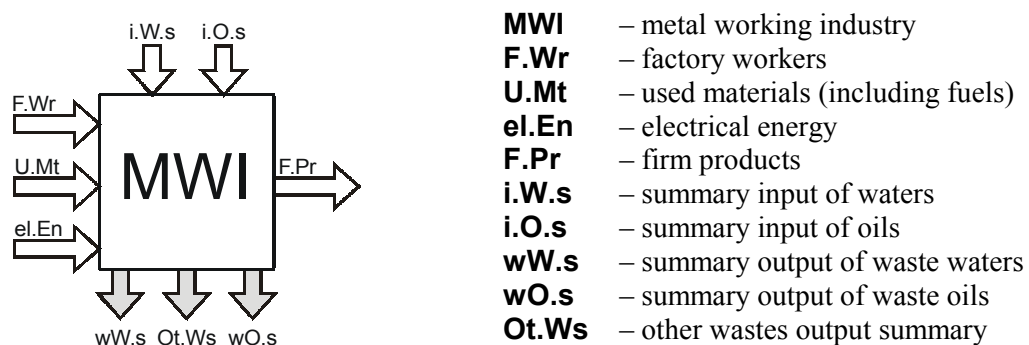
i.W.s i.O.s

F.Wr

U.Mt

el.En

MWI

F.Pr

wW.s Ot.Ws wO.s

**MWI** – metal working industry
**F.Wr** – factory workers
**U.Mt** – used materials (including fuels)
**el.En** – electrical energy
**F.Pr** – firm products
**i.W.s** – summary input of waters
**i.O.s** – summary input of oils
**wW.s** – summary output of waste waters
**wO.s** – summary output of waste oils
**Ot.Ws** – other wastes output summary